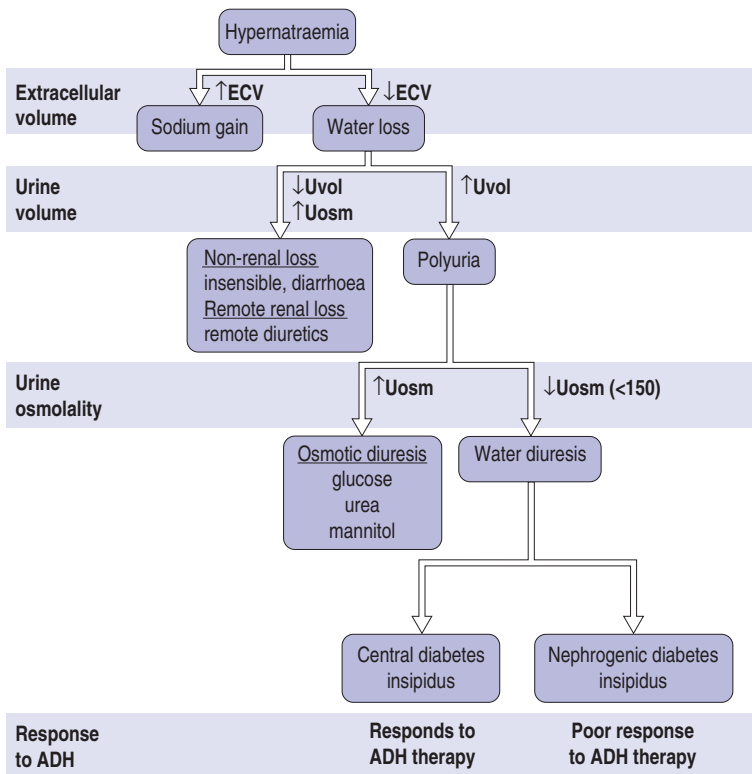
Hypernatraemia

Extracellular volume

↑ECV

↓ECV

Sodium gain

Water loss

Urine volume

↓Uvol
↑Uosm

↑Uvol

Non-renal loss
insensible, diarrhoea
Remote renal loss
remote diuretics

Polyuria

Urine osmolality

↑Uosm

↓Uosm (<150)

Osmotic diuresis
glucose
urea
mannitol

Water diuresis

Central diabetes insipidus

Nephrogenic diabetes insipidus

Response to ADH

Responds to ADH therapy

Poor response to ADH therapy